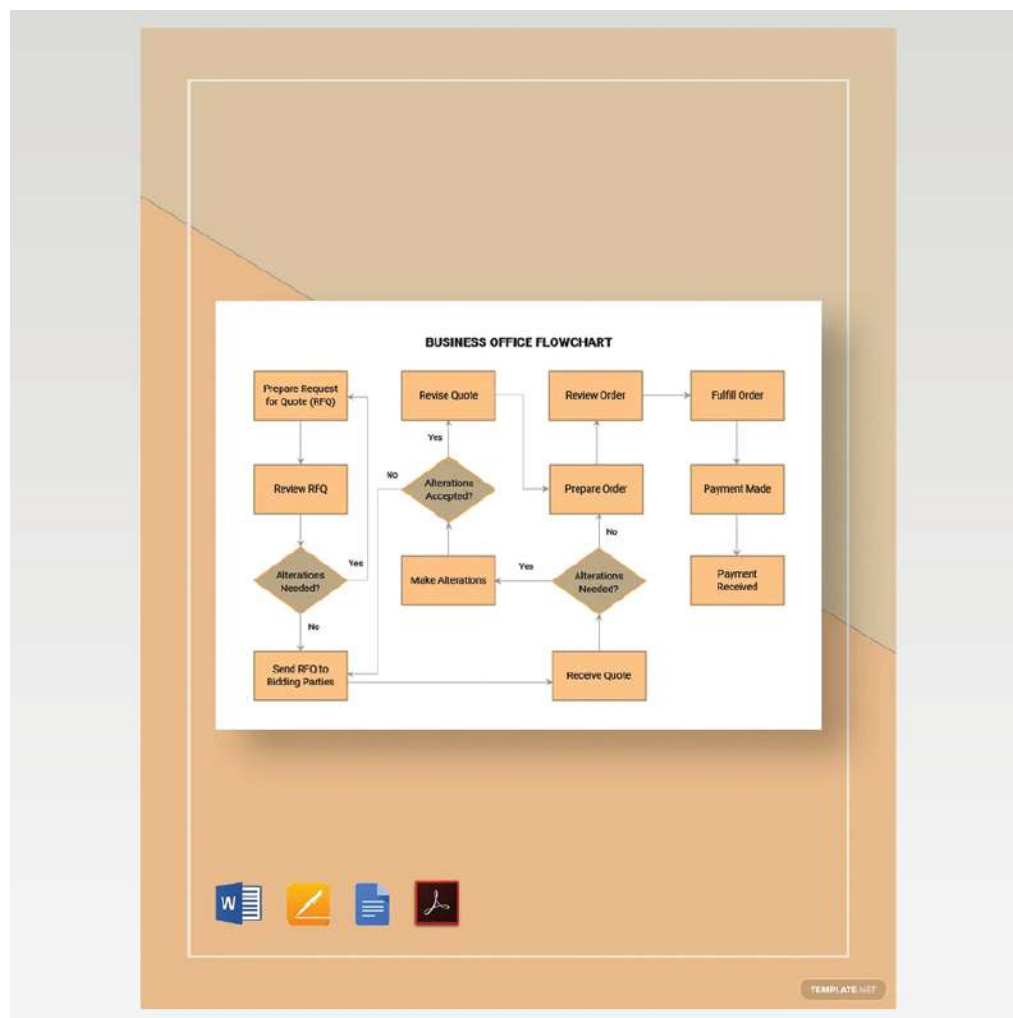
BUSINESS OFFICE FLOWCHART

Prepare Request for Quote (RFQ)

Review RFQ

Alterations Needed?

Yes

No

Send RFQ to Bidding Parties

Revise Quote

Yes

No

Alterations Accepted?

Make Alterations

Review Order

Prepare Order

Yes

No

Alterations Needed?

Receive Quote

Fulfill Order

Payment Made

Payment Received

W

TEMPLATE.NET